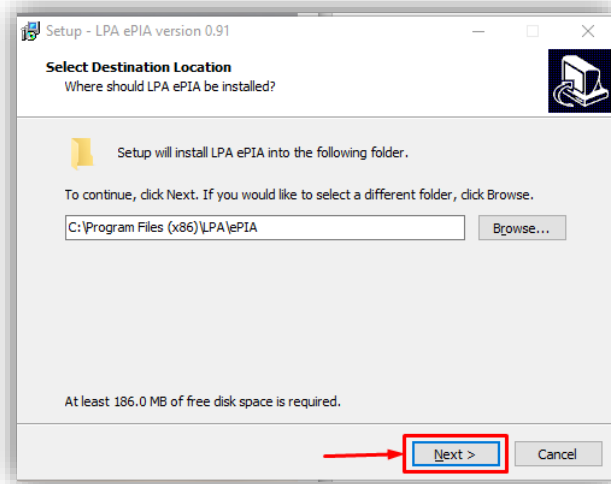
Setup - LPA ePIA version 0.91

Select Destination Location
Where should LPA ePIA be installed?

Setup will install LPA ePIA into the following folder.

To continue, click Next. If you would like to select a different folder, click Browse.

C:\Program Files (x86)\LPA\ePIA

Browse...

At least 186.0 MB of free disk space is required.

Next >

Cancel